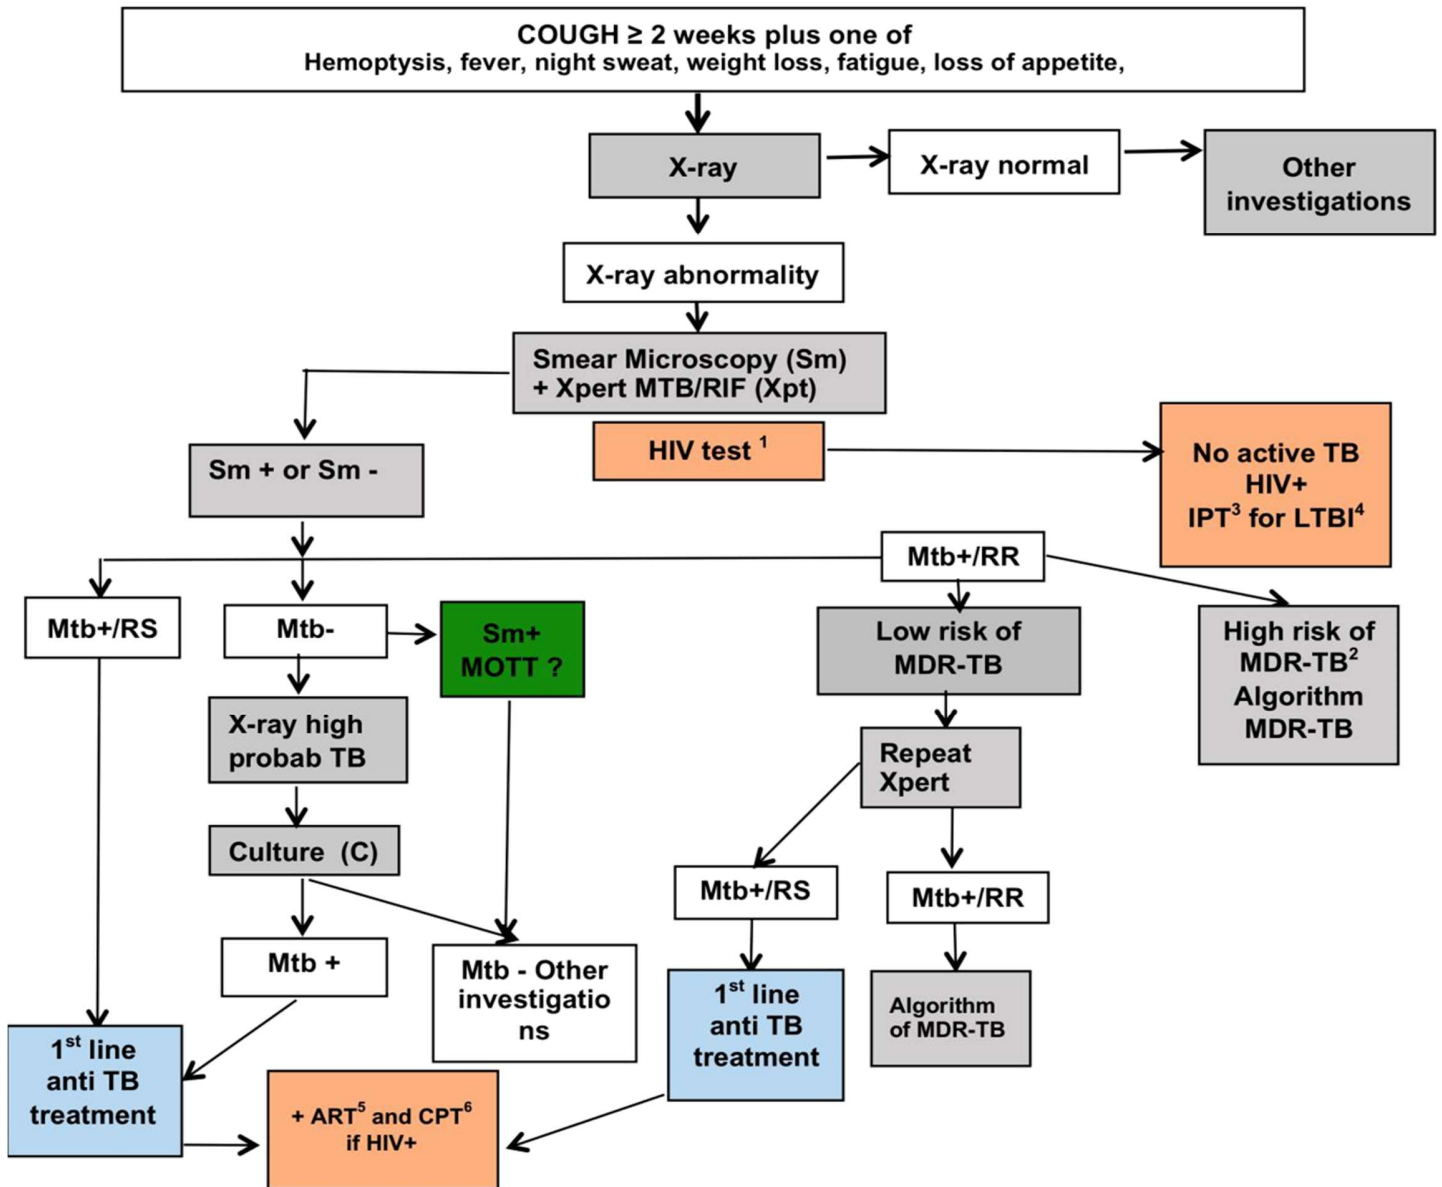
COUGH ≥ 2 weeks plus one of
Hemoptysis, fever, night sweat, weight loss, fatigue, loss of appetite,

X-ray

X-ray normal

Other investigations

X-ray abnormality

Smear Microscopy (Sm) + Xpert MTB/RIF (Xpt)

HIV test $^{1}$

No active TB HIV+ IPT$^{3}$ for LTBI$^{4}$

Sm + or Sm -

Mtb+/RR

Mtb+/RS

Mtb-

Sm+ MOTT ?

Low risk of MDR-TB

High risk of MDR-TB$^{2}$ Algorithm MDR-TB

X-ray high probab TB

Repeat Xpert

Culture (C)

Mtb+/RS

Mtb+/RR

Mtb +

Mtb - Other investigations

1$^{st}$ line anti TB treatment

Algorithm of MDR-TB

1$^{st}$ line anti TB treatment

+ ART$^{5}$ and CPT$^{6}$ if HIV+